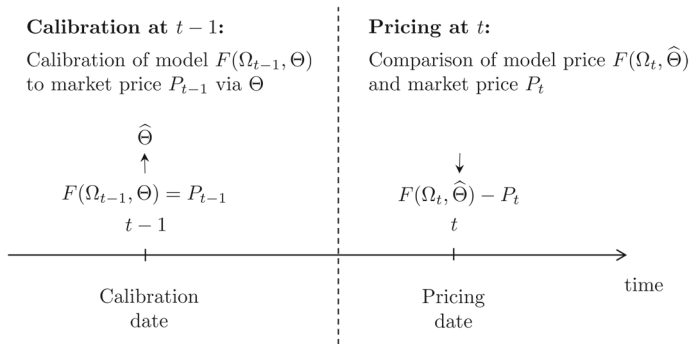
**Calibration at $t-1$:**

Calibration of model $F(\Omega_{t-1}, \Theta)$ to market price $P_{t-1}$ via $\Theta$

**Pricing at $t$:**

Comparison of model price $F(\Omega_t, \widehat{\Theta})$ and market price $P_t$

$\widehat{\Theta}$

$F(\Omega_{t-1}, \Theta) = P_{t-1}$

$t-1$

$F(\Omega_t, \widehat{\Theta}) - P_t$

$t$

time

Calibration date

Pricing date